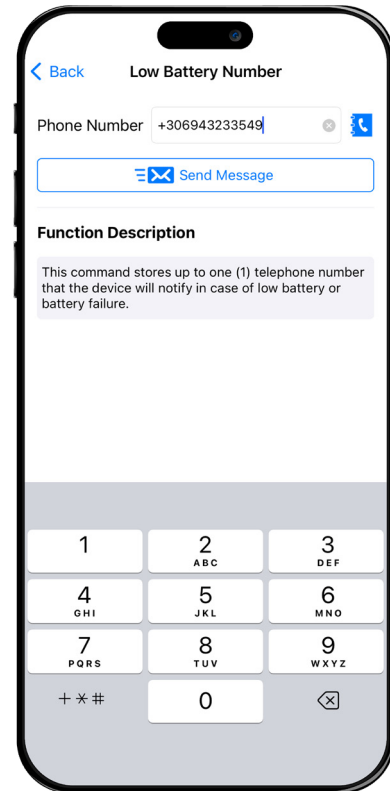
Back

Low Battery Number

Phone Number +306943233549

Send Message

Function Description

This command stores up to one (1) telephone number that the device will notify in case of low battery or battery failure.

1
2 ABC
3 DEF
4 GHI
5 JKL
6 MNO
7 PQRS
8 TUV
9 WXYZ
+*#
0